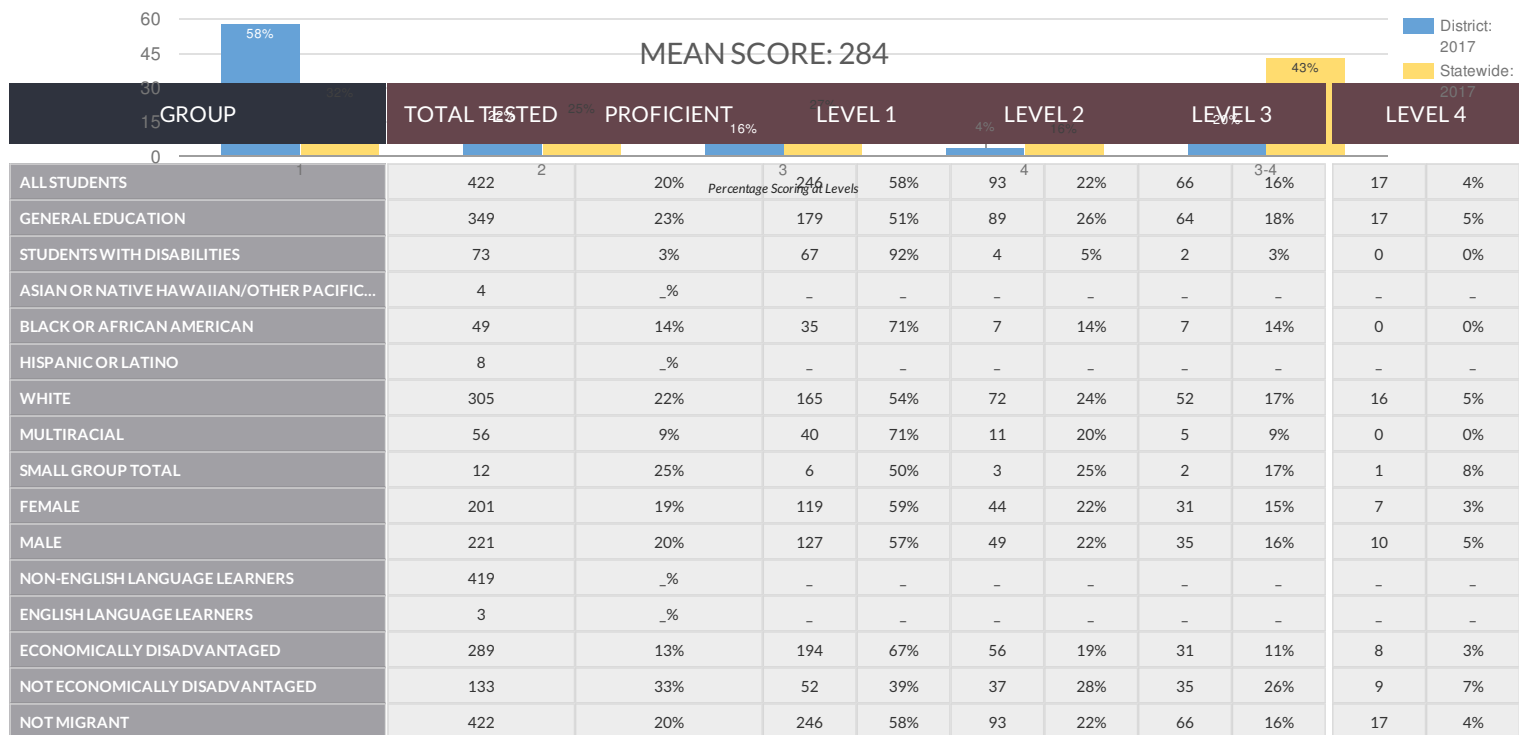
60
45
30
15
0
58%
32%
22%
25%
16%
21%
4%
18%
20%
43%
1
2
3
4
3-4
Percentage Scoring at Levels
District: 2017
Statewide: 2017

MEAN SCORE: 284

| GROUP | TOTAL TESTED | PROFICIENT | LEVEL 1 | | LEVEL 2 | | LEVEL 3 | | LEVEL 4 | |
|---|---|---|---|---|---|---|---|---|---|---|
| ALL STUDENTS | 422 | 20% | 246 | 58% | 93 | 22% | 66 | 16% | 17 | 4% |
| GENERAL EDUCATION | 349 | 23% | 179 | 51% | 89 | 26% | 64 | 18% | 17 | 5% |
| STUDENTS WITH DISABILITIES | 73 | 3% | 67 | 92% | 4 | 5% | 2 | 3% | 0 | 0% |
| ASIAN OR NATIVE HAWAIIAN/OTHER PACIFIC... | 4 | _% | _ | _ | _ | _ | _ | _ | _ | _ |
| BLACK OR AFRICAN AMERICAN | 49 | 14% | 35 | 71% | 7 | 14% | 7 | 14% | 0 | 0% |
| HISPANIC OR LATINO | 8 | _% | _ | _ | _ | _ | _ | _ | _ | _ |
| WHITE | 305 | 22% | 165 | 54% | 72 | 24% | 52 | 17% | 16 | 5% |
| MULTIRACIAL | 56 | 9% | 40 | 71% | 11 | 20% | 5 | 9% | 0 | 0% |
| SMALL GROUP TOTAL | 12 | 25% | 6 | 50% | 3 | 25% | 2 | 17% | 1 | 8% |
| FEMALE | 201 | 19% | 119 | 59% | 44 | 22% | 31 | 15% | 7 | 3% |
| MALE | 221 | 20% | 127 | 57% | 49 | 22% | 35 | 16% | 10 | 5% |
| NON-ENGLISH LANGUAGE LEARNERS | 419 | _% | _ | _ | _ | _ | _ | _ | _ | _ |
| ENGLISH LANGUAGE LEARNERS | 3 | _% | _ | _ | _ | _ | _ | _ | _ | _ |
| ECONOMICALLY DISADVANTAGED | 289 | 13% | 194 | 67% | 56 | 19% | 31 | 11% | 8 | 3% |
| NOT ECONOMICALLY DISADVANTAGED | 133 | 33% | 52 | 39% | 37 | 28% | 35 | 26% | 9 | 7% |
| NOT MIGRANT | 422 | 20% | 246 | 58% | 93 | 22% | 66 | 16% | 17 | 4% |